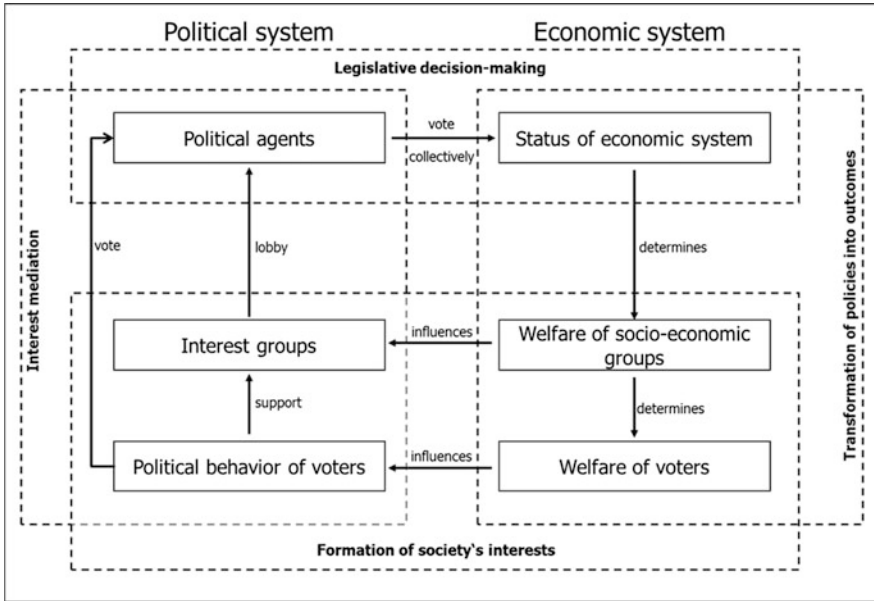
Political system

Economic system

Legislative decision-making

Interest mediation

Political agents

vote

collectively

Status of economic system

Transformation of policies into outcomes

vote

lobby

determines

Interest groups

influences

Welfare of socio-economic groups

support

determines

Political behavior of voters

influences

Welfare of voters

Formation of society's interests